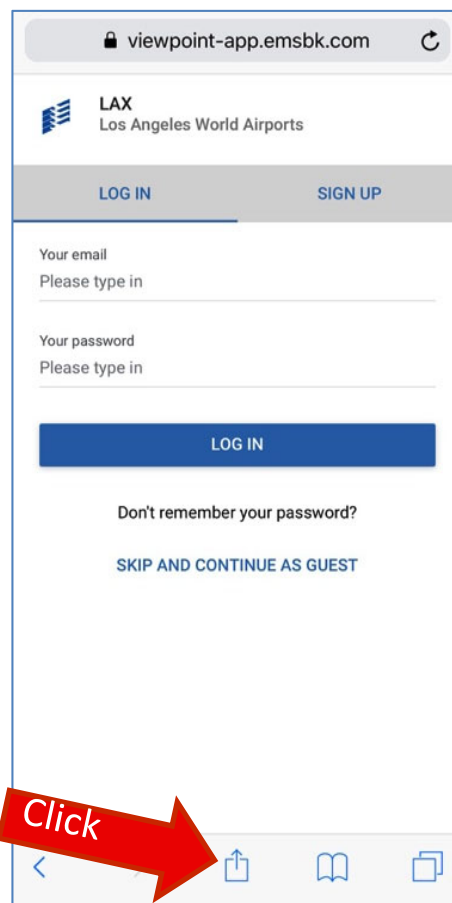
viewpoint-app.emsbk.com

LAX
Los Angeles World Airports

LOG IN

SIGN UP

Your email
Please type in

Your password
Please type in

LOG IN

Don't remember your password?

SKIP AND CONTINUE AS GUEST

Click